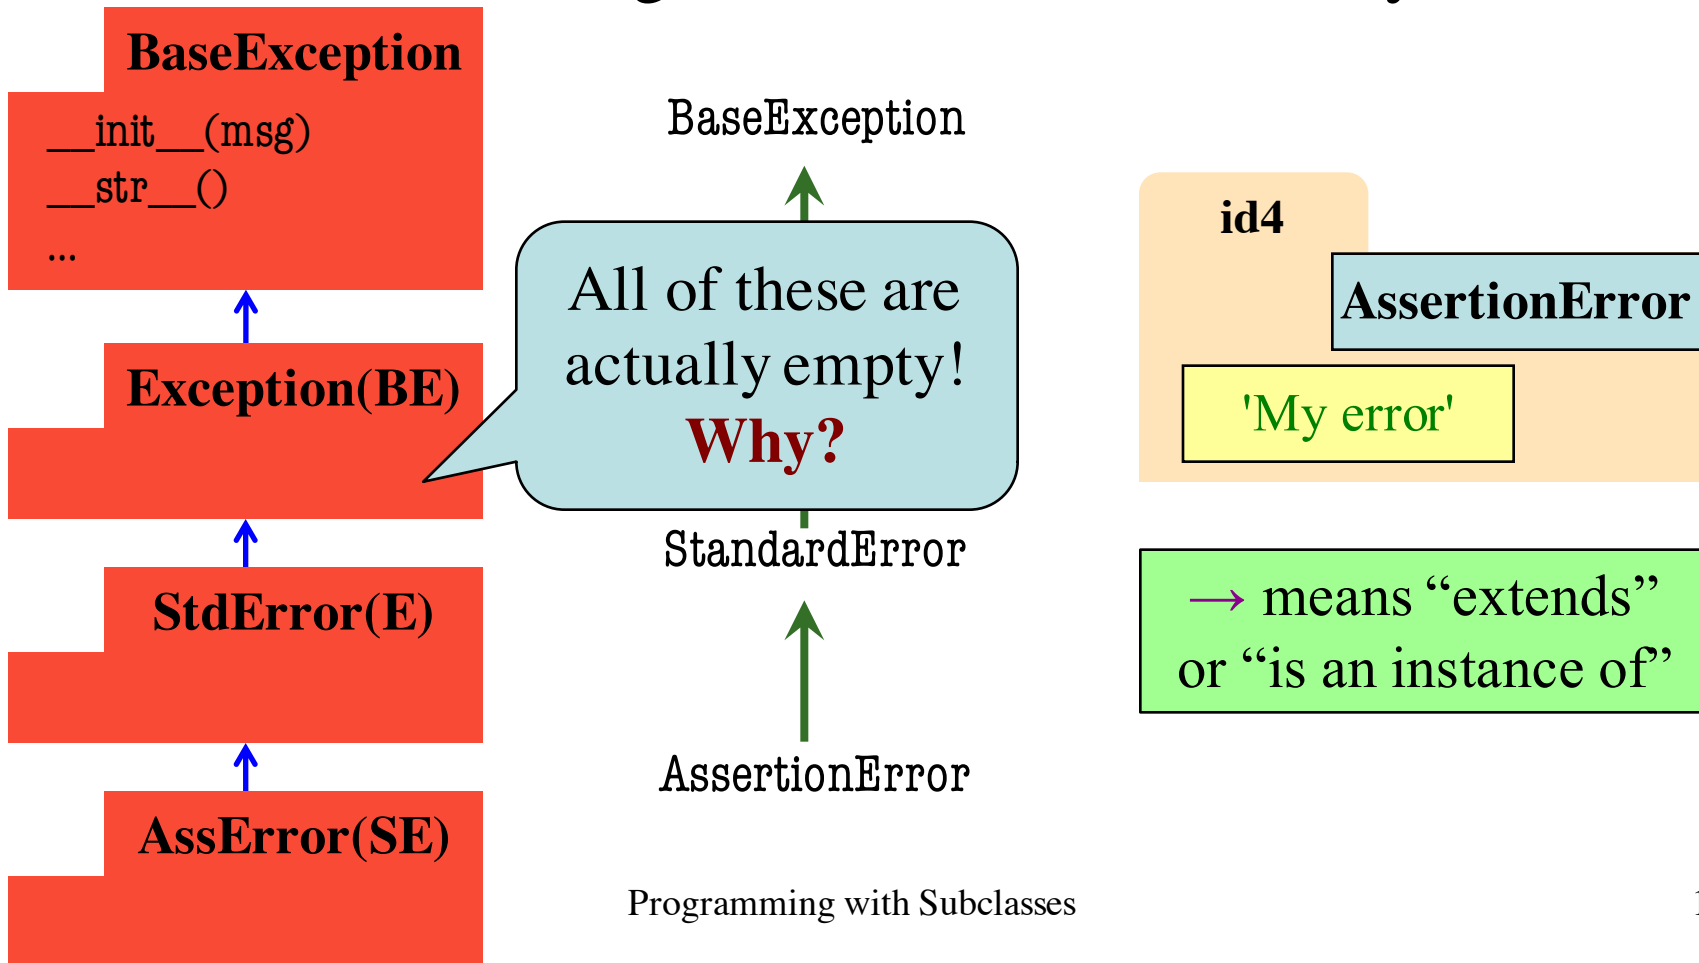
BaseException
__init__(msg)
__str__()
...

Exception(BE)

StdError(E)

AssError(SE)

BaseException

All of these are actually empty! Why?

StandardError

AssertionError

id4

AssertionError

'My error'

→ means “extends” or “is an instance of”

Programming with Subclasses